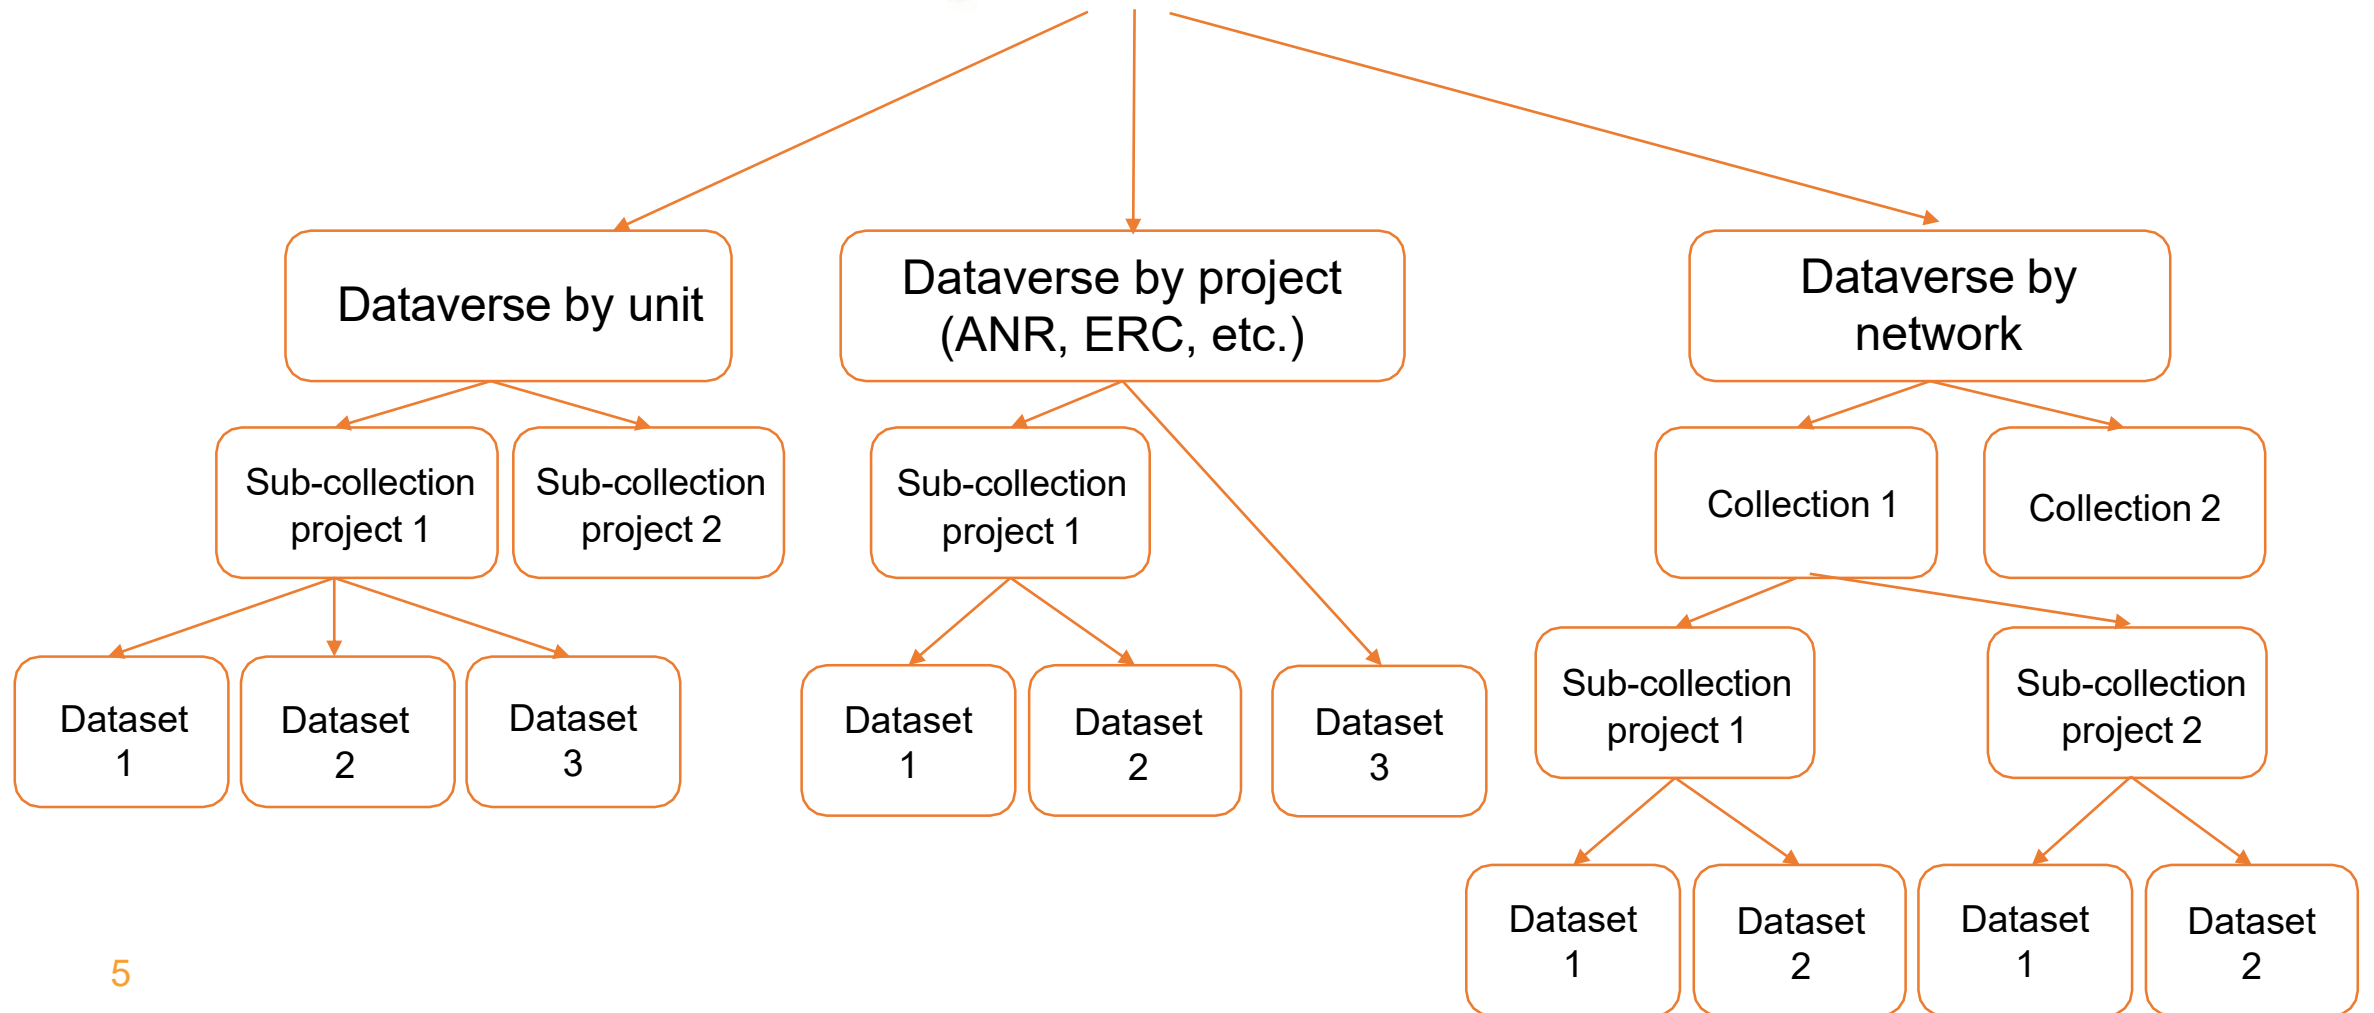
Dataverse by unit

Dataverse by project (ANR, ERC, etc.)

Dataverse by network

Sub-collection project 1

Sub-collection project 2

Sub-collection project 1

Collection 1

Collection 2

Dataset 1

Dataset 2

Dataset 3

Dataset 1

Dataset 2

Dataset 3

Sub-collection project 1

Sub-collection project 2

Dataset 1

Dataset 2

Dataset 1

Dataset 2

5